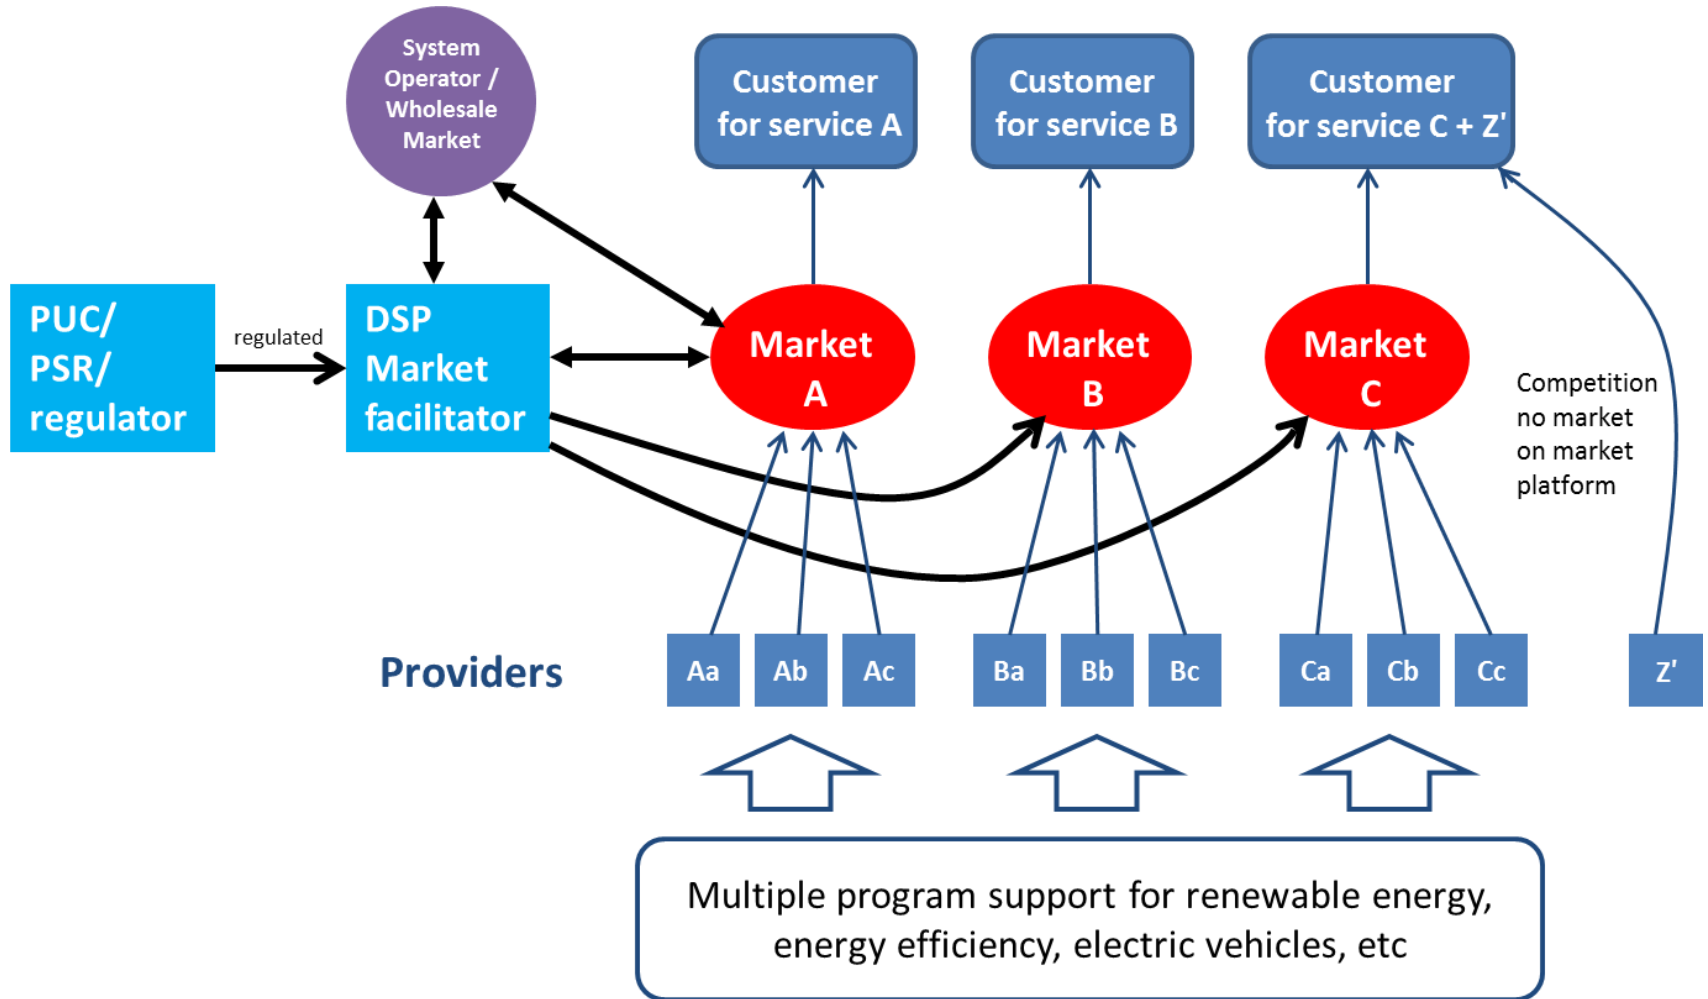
System Operator / Wholesale Market

Customer for service A

Customer for service B

Customer for service C + Z'

PUC/ PSR/ regulator

regulated

DSP Market facilitator

Market A

Market B

Market C

Competition no market on market platform

Providers

Aa

Ab

Ac

Ba

Bb

Bc

Ca

Cb

Cc

Z'

Multiple program support for renewable energy, energy efficiency, electric vehicles, etc